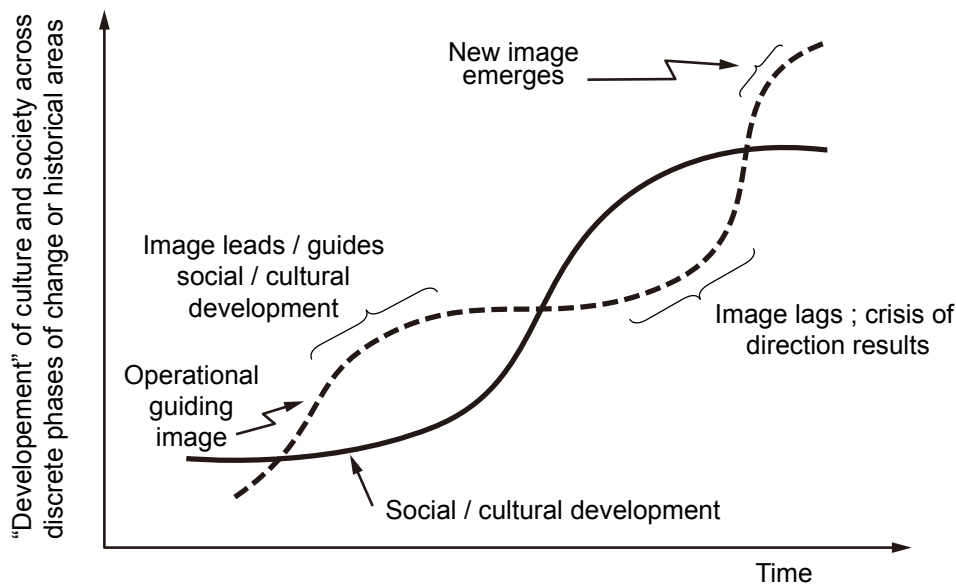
"Developement" of culture and society across discrete phases of change or historical areas

New image emerges

Image leads / guides social / cultural development

Image lags ; crisis of direction results

Operational guiding image

Social / cultural development

Time